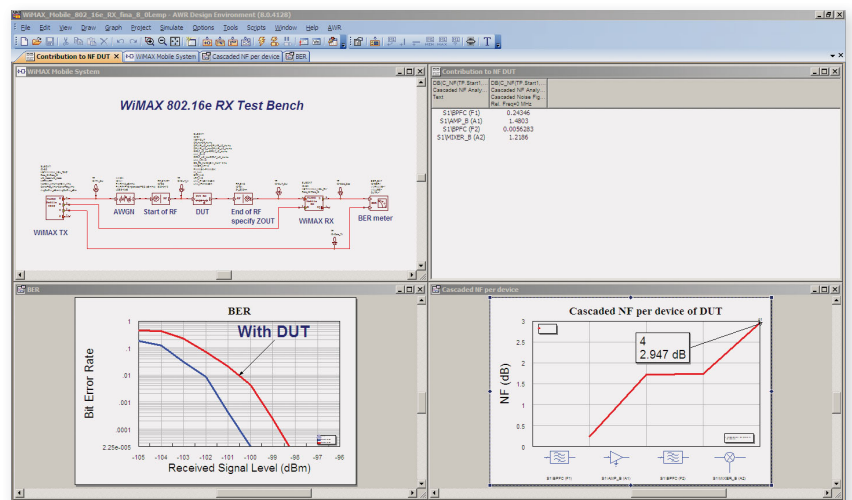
WiMAX_Mobile_802_16e_RX_fina_8_0Lemp - AWR Design Environment (8.0.4128)

File Edit View Draw Graph Project Simulate Options Tools Scripts Window Help AWR

Contribution to NF DUT | WiMAX Mobile System | Cascaded NF per device | BER

WiMAX Mobile System

WiMAX 802.16e RX Test Bench

AWGN

Start of RF

DUT

End of RF specify ZOUT

WiMAX RX

BER meter

WiMAX TX

Contribution to NF DUT

| DSIC_NF(TP.Start1... Cascaded NF Analy... Text | DSIC_NF(TP.Start1... Cascaded Noise Fig... Rel. Freq=0 MHz |
|---|---|
| S1\BPFC (F1) | 0.24346 |
| S1\AMP_B (A1) | 1.4803 |
| S1\BPFC (F2) | 0.0056283 |
| S1\MIXER_B (A2) | 1.2186 |

BER

BER

With DUT

Bit Error Rate

1

0.1

0.01

0.001

0.0001

2.25e-005

-105 -104 -103 -102 -101 -100 -99 -98 -97 -96

Received Signal Level (dBm)

Cascaded NF per device

Cascaded NF per device of DUT

4
2.947 dB

NF (dB)

3

2.5

2

1.5

1

0.5

0

S1\BPFC (F1)

S1\AMP_B (A1)

S1\BPFC (F2)

S1\MIXER_B (A2)